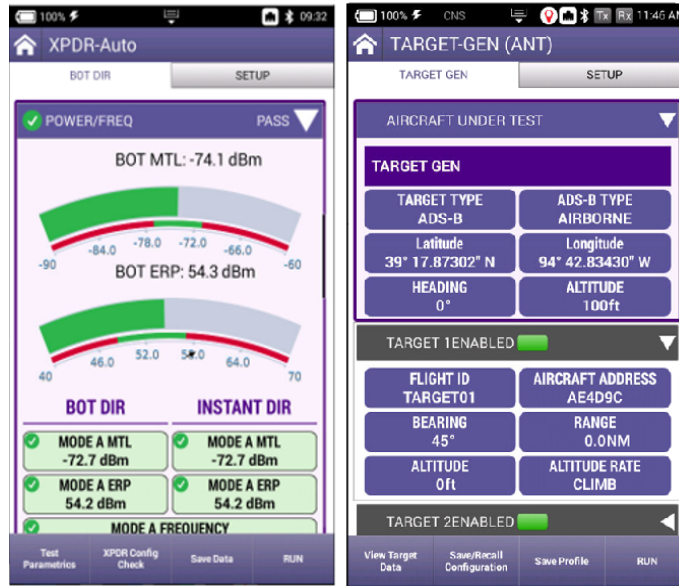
100% 09:32

XPDR-Auto

BOT DIR | SETUP

POWER/FREQ PASS

BOT MTL: -74.1 dBm

-90 -84.0 -78.0 -72.0 -66.0 -60

BOT ERP: 54.3 dBm

40 46.0 52.0 58.0 64.0 70

BOT DIR | INSTANT DIR

MODE A MTL -72.7 dBm | MODE A MTL -72.7 dBm

MODE A ERP 54.2 dBm | MODE A ERP 54.2 dBm

MODE A FREQUENCY

Test Parametrics | XPDR Config Check | Save Data | RUN

100% CNS Tx Rx 11:46 AM

TARGET-GEN (ANT)

TARGET GEN | SETUP

AIRCRAFT UNDER TEST

TARGET GEN

TARGET TYPE ADS-B | ADS-B TYPE AIRBORNE

Latitude 39° 17.87302" N | Longitude 94° 42.83430" W

HEADING 0° | ALTITUDE 100ft

TARGET 1ENABLED

FLIGHT ID TARGET01 | AIRCRAFT ADDRESS AE4D9C

BEARING 45° | RANGE 0.0NM

ALTITUDE 0ft | ALTITUDE RATE CLIMB

TARGET 2ENABLED

View Target Data | Save/Recall Configuration | Save Profile | RUN